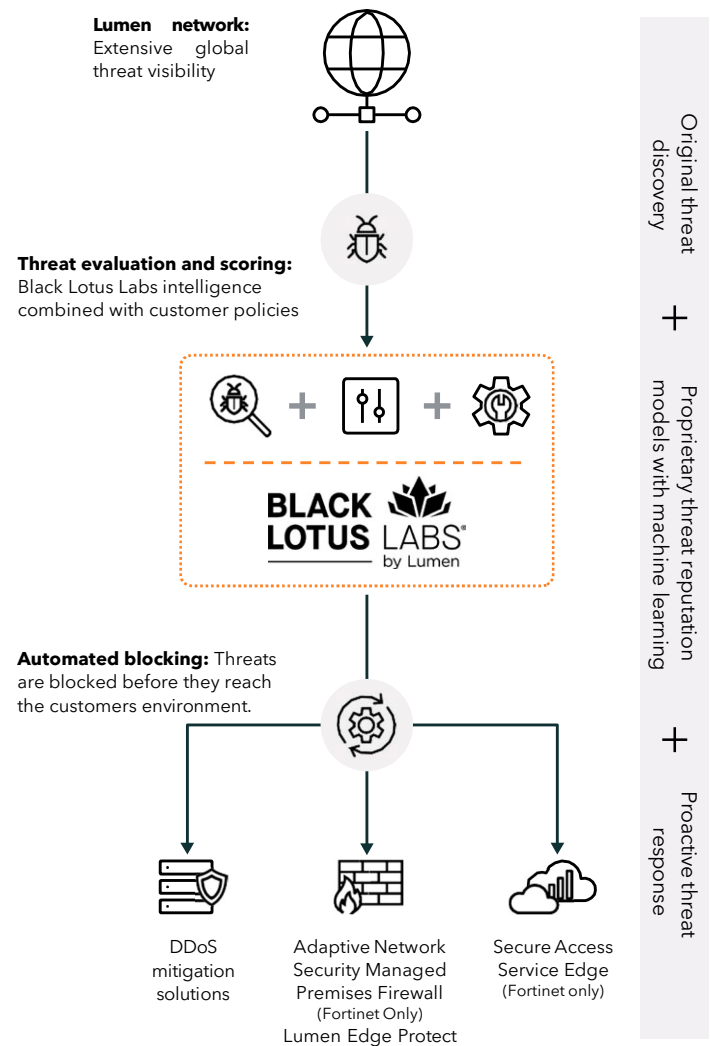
**Lumen network:** Extensive global threat visibility

**Threat evaluation and scoring:** Black Lotus Labs intelligence combined with customer policies

BLACK LOTUS LABS® by Lumen

**Automated blocking:** Threats are blocked before they reach the customers environment.

DDoS mitigation solutions

Adaptive Network Security Managed Premises Firewall (Fortinet Only) Lumen Edge Protect

Secure Access Service Edge (Fortinet only)

Original threat discovery

+

Proprietary threat reputation models with machine learning

+

Proactive threat response